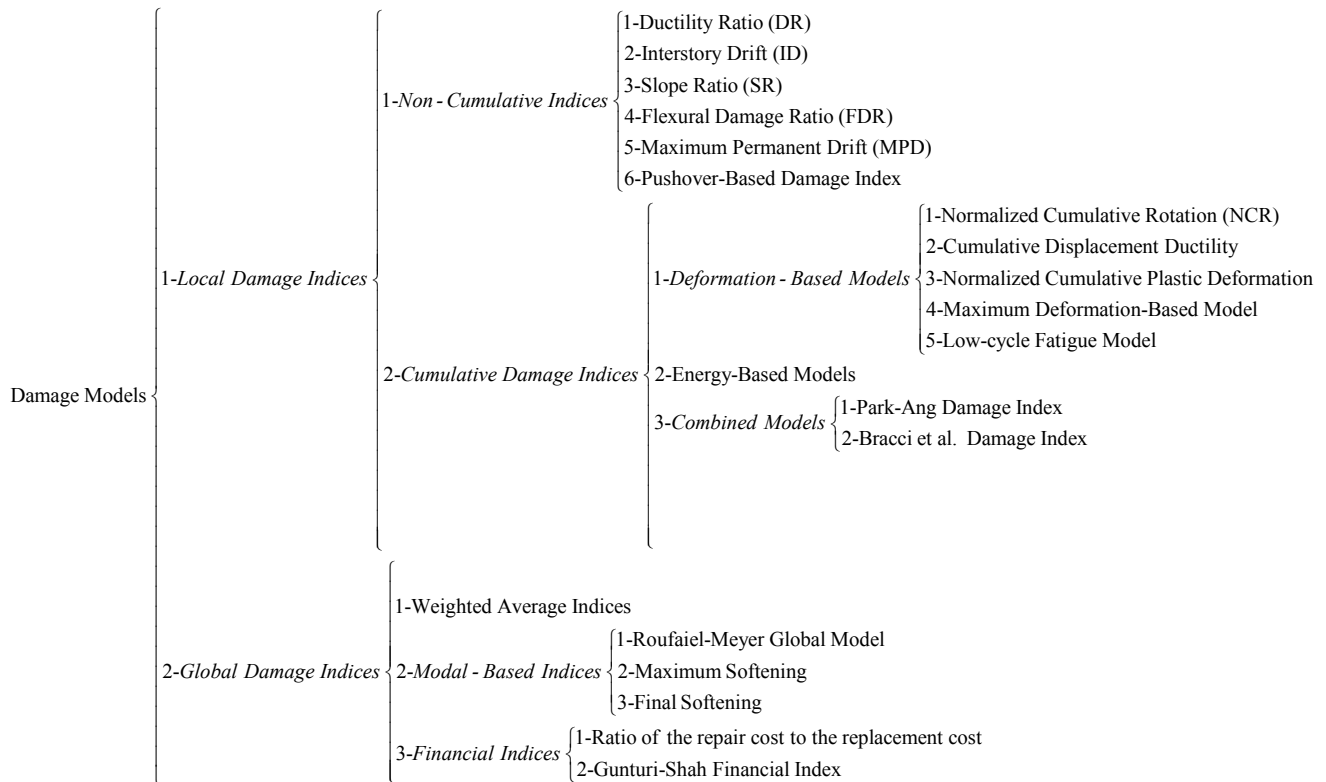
Damage Models

1-Local Damage Indices

1-Non - Cumulative Indices
1-Ductility Ratio (DR)
2-Interstory Drift (ID)
3-Slope Ratio (SR)
4-Flexural Damage Ratio (FDR)
5-Maximum Permanent Drift (MPD)
6-Pushover-Based Damage Index

2-Cumulative Damage Indices

1-Deformation - Based Models
1-Normalized Cumulative Rotation (NCR)
2-Cumulative Displacement Ductility
3-Normalized Cumulative Plastic Deformation
4-Maximum Deformation-Based Model
5-Low-cycle Fatigue Model

2-Energy-Based Models

3-Combined Models
1-Park-Ang Damage Index
2-Bracci et al. Damage Index

2-Global Damage Indices

1-Weighted Average Indices

2-Modal - Based Indices
1-Roufaiel-Meyer Global Model
2-Maximum Softening
3-Final Softening

3-Financial Indices
1-Ratio of the repair cost to the replacement cost
2-Gunturi-Shah Financial Index